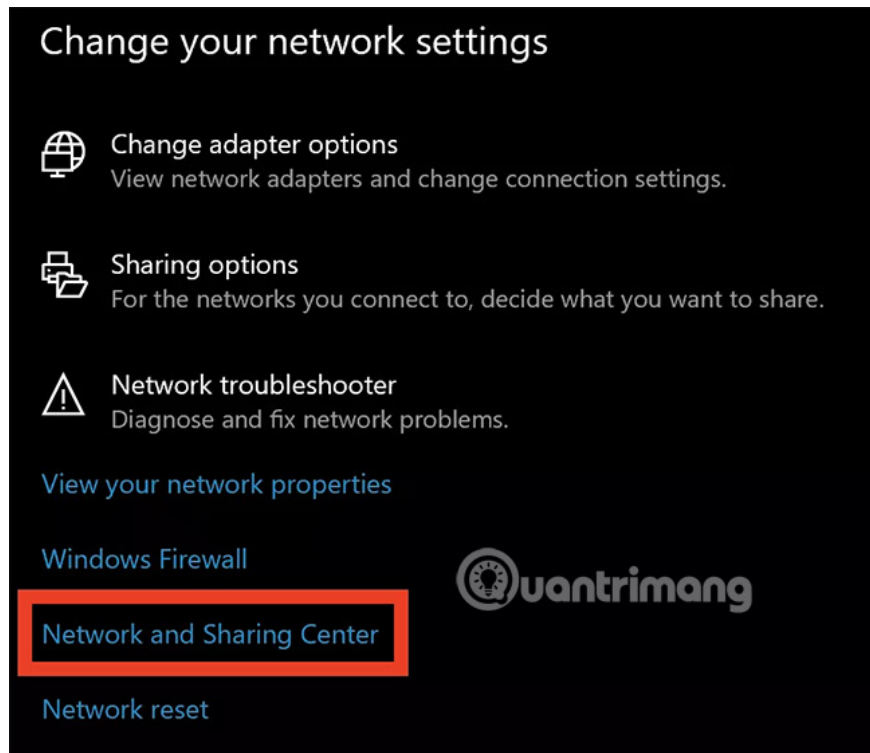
Change your network settings

Change adapter options
View network adapters and change connection settings.

Sharing options
For the networks you connect to, decide what you want to share.

Network troubleshooter
Diagnose and fix network problems.

View your network properties

Windows Firewall

Quantrimang

Network and Sharing Center

Network reset